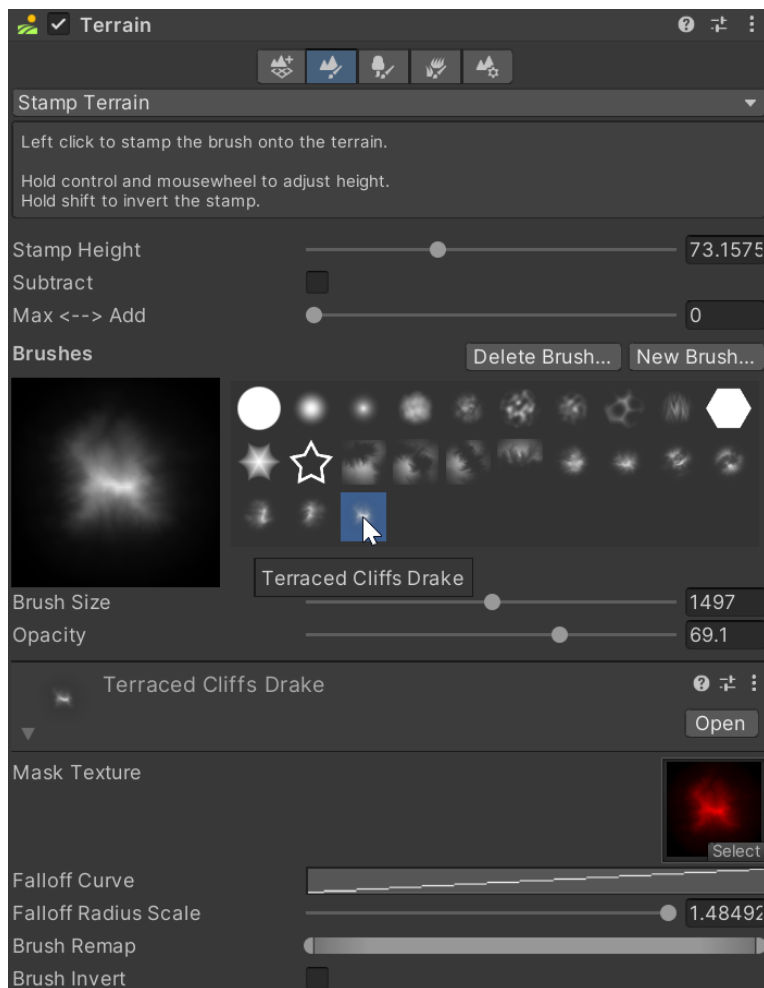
Terrain

Stamp Terrain

Left click to stamp the brush onto the terrain.

Hold control and mousewheel to adjust height.
Hold shift to invert the stamp.

Stamp Height 73.1575
Subtract
Max <--> Add 0
Brushes
Delete Brush...
New Brush...
Terraced Cliffs Drake
Brush Size 1497
Opacity 69.1
Terraced Cliffs Drake
Open
Mask Texture
Select
Falloff Curve
Falloff Radius Scale 1.48492
Brush Remap
Brush Invert